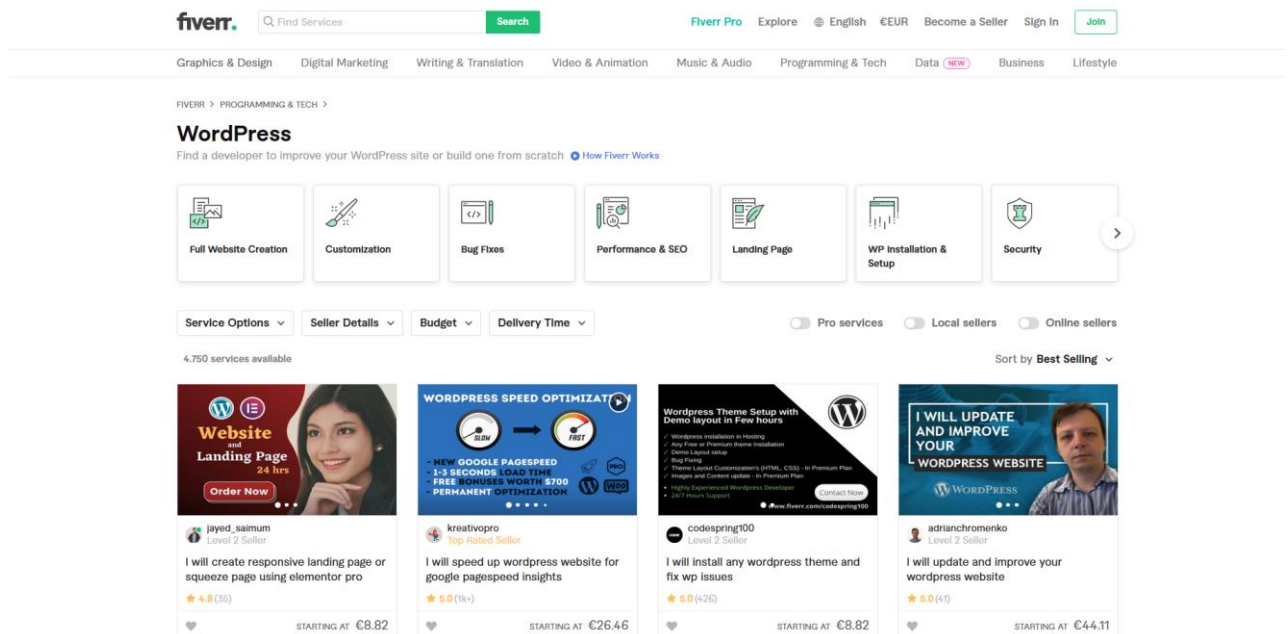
fiverr.

Find Services

Search

Fiverr Pro Explore English €EUR Become a Seller Sign in Join

Graphics & Design Digital Marketing Writing & Translation Video & Animation Music & Audio Programming & Tech Data NEW Business Lifestyle

FIVERR > PROGRAMMING & TECH >

WordPress

Find a developer to improve your WordPress site or build one from scratch How Fiverr Works

Full Website Creation

Customization

Bug Fixes

Performance & SEO

Landing Page

WP Installation & Setup

Security

Service Options Seller Details Budget Delivery Time

Pro services Local sellers Online sellers

4.750 services available

Sort by Best Selling

Website and Landing Page 24 hrs

Order Now

jayed_saimum
Level 2 Seller

I will create responsive landing page or squeeze page using elementor pro

4.8 (35)

STARTING AT €8.82

WORDPRESS SPEED OPTIMIZATI

SLOW

FAST

- NEW GOOGLE PAGESPEED
- 1-3 SECONDS LOAD TIME
- FREE BONUSES WORTH $700
- PERMANENT OPTIMIZATION

PRO

Woo

kreativopro
Top Rated Seller

I will speed up wordpress website for google pagespeed insights

5.0 (1k+)

STARTING AT €26.46

Wordpress Theme Setup with Demo layout in Few hours

Wordpress Installation in Hosting
Any Free or Premium theme Installation
Demo Layout setup
Bug Fixing
Theme Layout Customization's (HTML, CSS) - In Premium Plan
Images and Content update - In Premium Plan
Highly Experienced Wordpress Developer
24/7 Hours Support

Contact Now

www.fiverr.com/codespring100

codespring100
Level 2 Seller

I will install any wordpress theme and fix wp issues

5.0 (426)

STARTING AT €8.82

I WILL UPDATE AND IMPROVE YOUR WORDPRESS WEBSITE

WordPress

adrianchromenko
Level 2 Seller

I will update and improve your wordpress website

5.0 (41)

STARTING AT €44.11